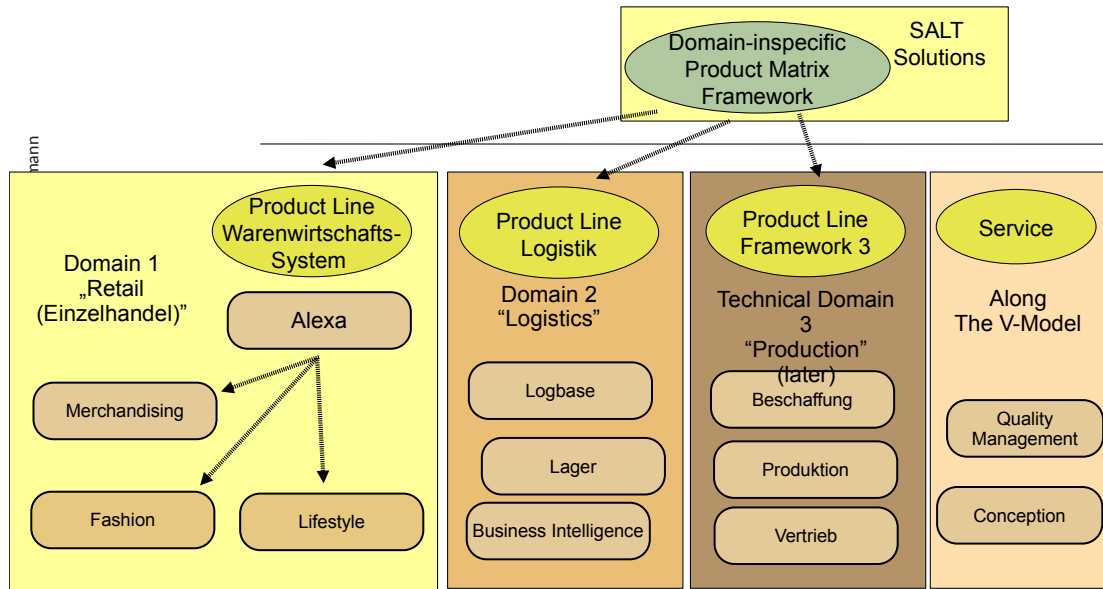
Domain-inspecific Product Matrix Framework

SALT Solutions

mann

Product Line Warenwirtschafts-System

Domain 1 „Retail (Einzelhandel)"

Alexa

Merchandising

Fashion

Lifestyle

Product Line Logistik

Domain 2 "Logistics"

Logbase

Lager

Business Intelligence

Product Line Framework 3

Technical Domain 3 "Production" (later)

Beschaffung

Produktion

Vertrieb

Service

Along The V-Model

Quality Management

Conception